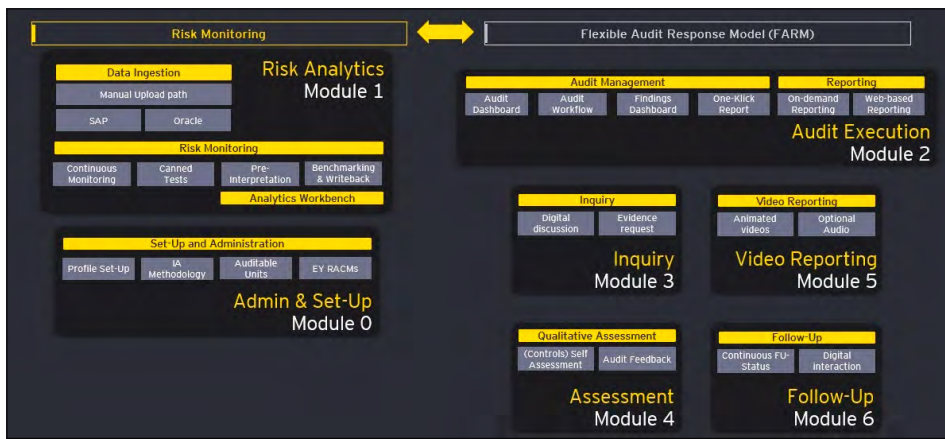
Risk Monitoring

Flexible Audit Response Model (FARM)

Data Ingestion

Manual Upload path

SAP

Oracle

Risk Analytics
Module 1

Risk Monitoring

Continuous Monitoring

Canned Tests

Pre-interpretation

Benchmarking & Writeback

Analytics Workbench

Set-Up and Administration

Profile Set-Up

IA Methodology

Auditable Units

EY RACMs

Admin & Set-Up
Module 0

Audit Management

Audit Dashboard

Audit Workflow

Findings Dashboard

One-Klick Report

Reporting

On-demand Reporting

Web-based Reporting

Audit Execution
Module 2

Inquiry

Digital discussion

Evidence request

Inquiry
Module 3

Video Reporting

Animated videos

Optional Audio

Video Reporting
Module 5

Qualitative Assessment

(Controls) Self Assessment

Audit Feedback

Assessment
Module 4

Follow-Up

Continuous FU-Status

Digital interaction

Follow-Up
Module 6